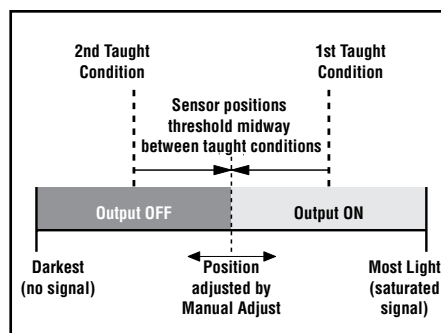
2nd Taught Condition

1st Taught Condition

Sensor positions threshold midway between taught conditions

Output OFF

Output ON

Darkest (no signal)

Position adjusted by Manual Adjust

Most Light (saturated signal)